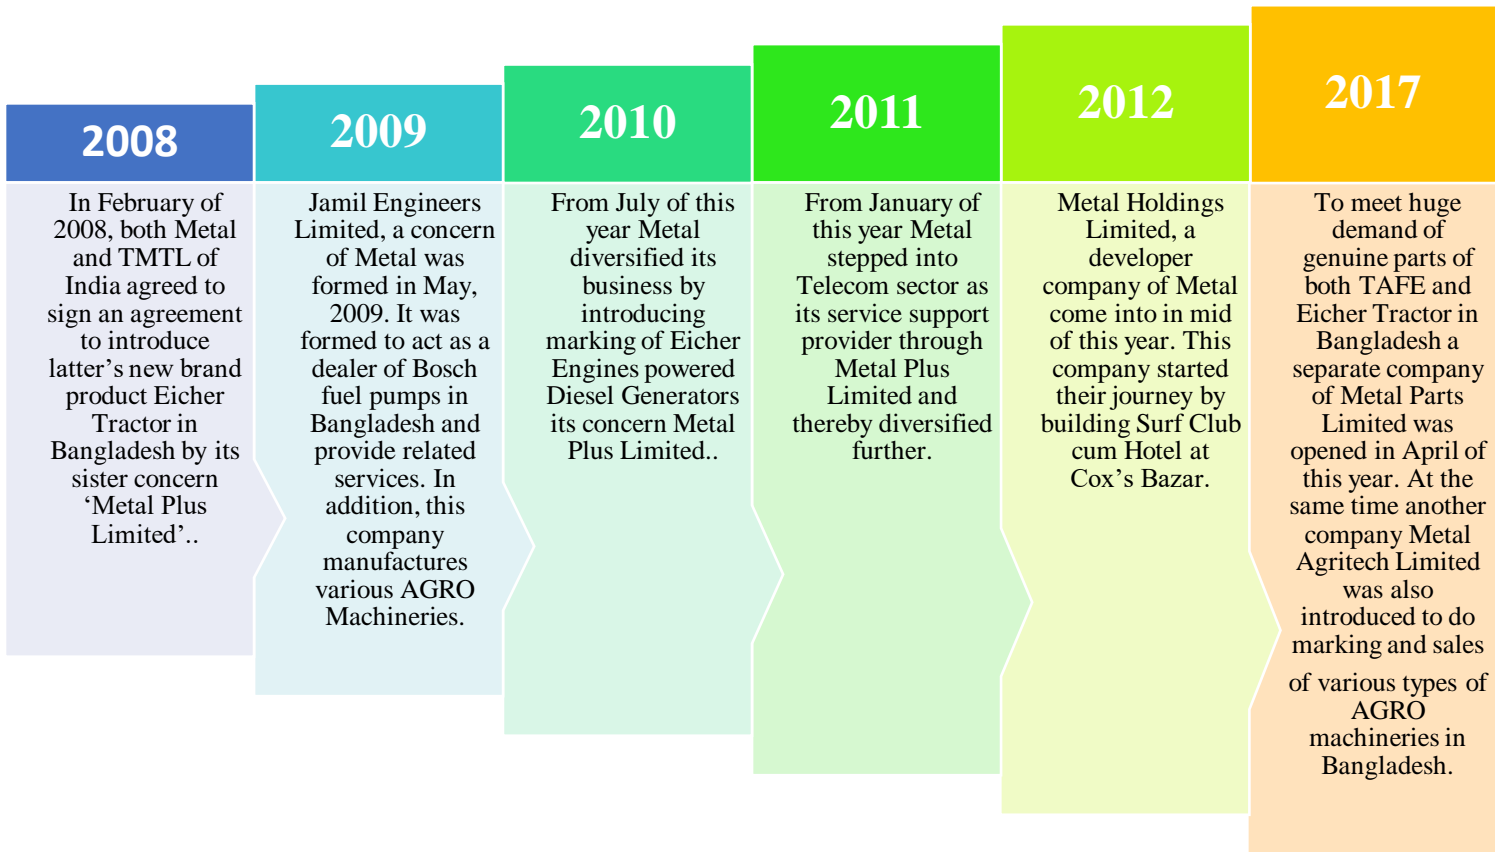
2008

In February of 2008, both Metal and TMTL of India agreed to sign an agreement to introduce latter’s new brand product Eicher Tractor in Bangladesh by its sister concern ‘Metal Plus Limited’..

2009

Jamil Engineers Limited, a concern of Metal was formed in May, 2009. It was formed to act as a dealer of Bosch fuel pumps in Bangladesh and provide related services. In addition, this company manufactures various AGRO Machineries.

2010

From July of this year Metal diversified its business by introducing marking of Eicher Engines powered Diesel Generators its concern Metal Plus Limited..

2011

From January of this year Metal stepped into Telecom sector as its service support provider through Metal Plus Limited and thereby diversified further.

2012

Metal Holdings Limited, a developer company of Metal come into in mid of this year. This company started their journey by building Surf Club cum Hotel at Cox’s Bazar.

2017

To meet huge demand of genuine parts of both TAFE and Eicher Tractor in Bangladesh a separate company of Metal Parts Limited was opened in April of this year. At the same time another company Metal Agritech Limited was also introduced to do marking and sales of various types of AGRO machineries in Bangladesh.